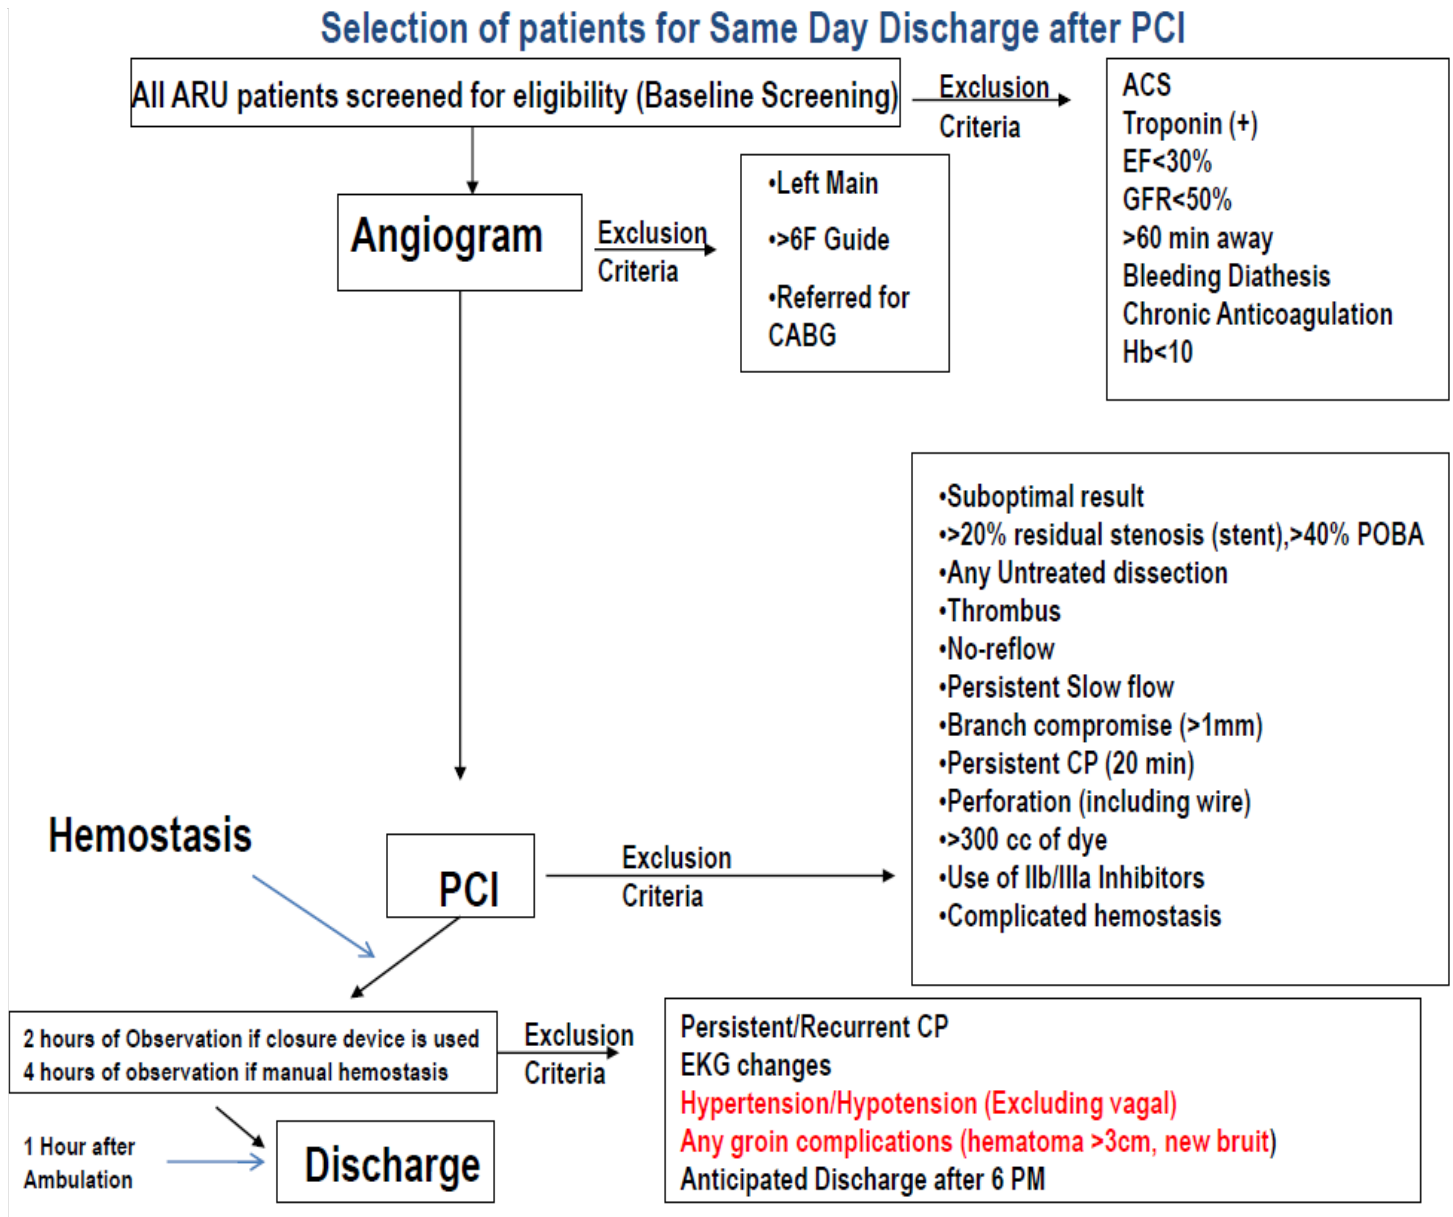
Selection of patients for Same Day Discharge after PCI

All ARU patients screened for eligibility (Baseline Screening)

Exclusion Criteria

ACS
Troponin (+)
EF<30%
GFR<50%
>60 min away
Bleeding Diathesis
Chronic Anticoagulation
Hb<10

Angiogram

Exclusion Criteria

•Left Main
•>6F Guide
•Referred for CABG

•Suboptimal result
•>20% residual stenosis (stent),>40% POBA
•Any Untreated dissection
•Thrombus
•No-reflow
•Persistent Slow flow
•Branch compromise (>1mm)
•Persistent CP (20 min)
•Perforation (including wire)
•>300 cc of dye
•Use of IIb/IIIa Inhibitors
•Complicated hemostasis

Hemostasis

PCI

Exclusion Criteria

2 hours of Observation if closure device is used
4 hours of observation if manual hemostasis

Exclusion Criteria

Persistent/Recurrent CP
EKG changes
Hypertension/Hypotension (Excluding vagal)
Any groin complications (hematoma >3cm, new bruit)
Anticipated Discharge after 6 PM

1 Hour after Ambulation

Discharge